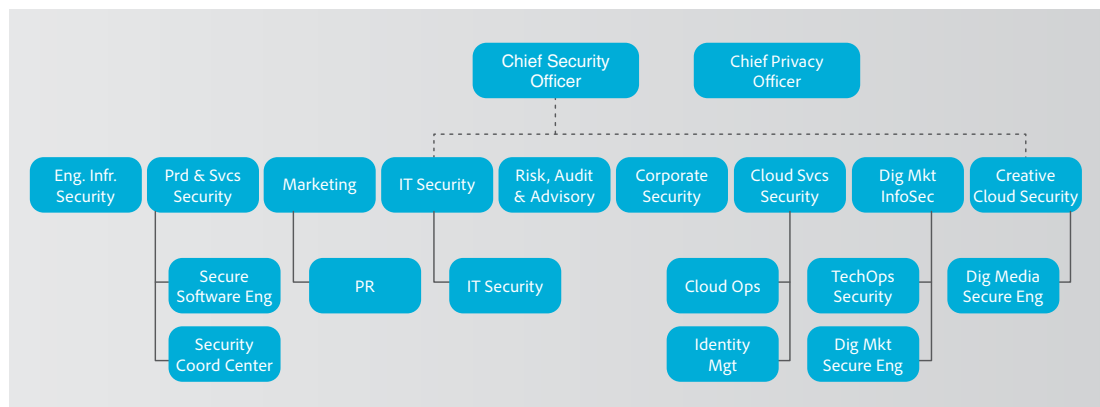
Chief Security Officer

Chief Privacy Officer

Eng. Infr. Security

Prd & Svcs Security

Marketing

IT Security

Risk, Audit & Advisory

Corporate Security

Cloud Svcs Security

Dig Mkt InfoSec

Creative Cloud Security

Secure Software Eng

Security Coord Center

PR

IT Security

Cloud Ops

Identity Mgt

TechOps Security

Dig Mkt Secure Eng

Dig Media Secure Eng